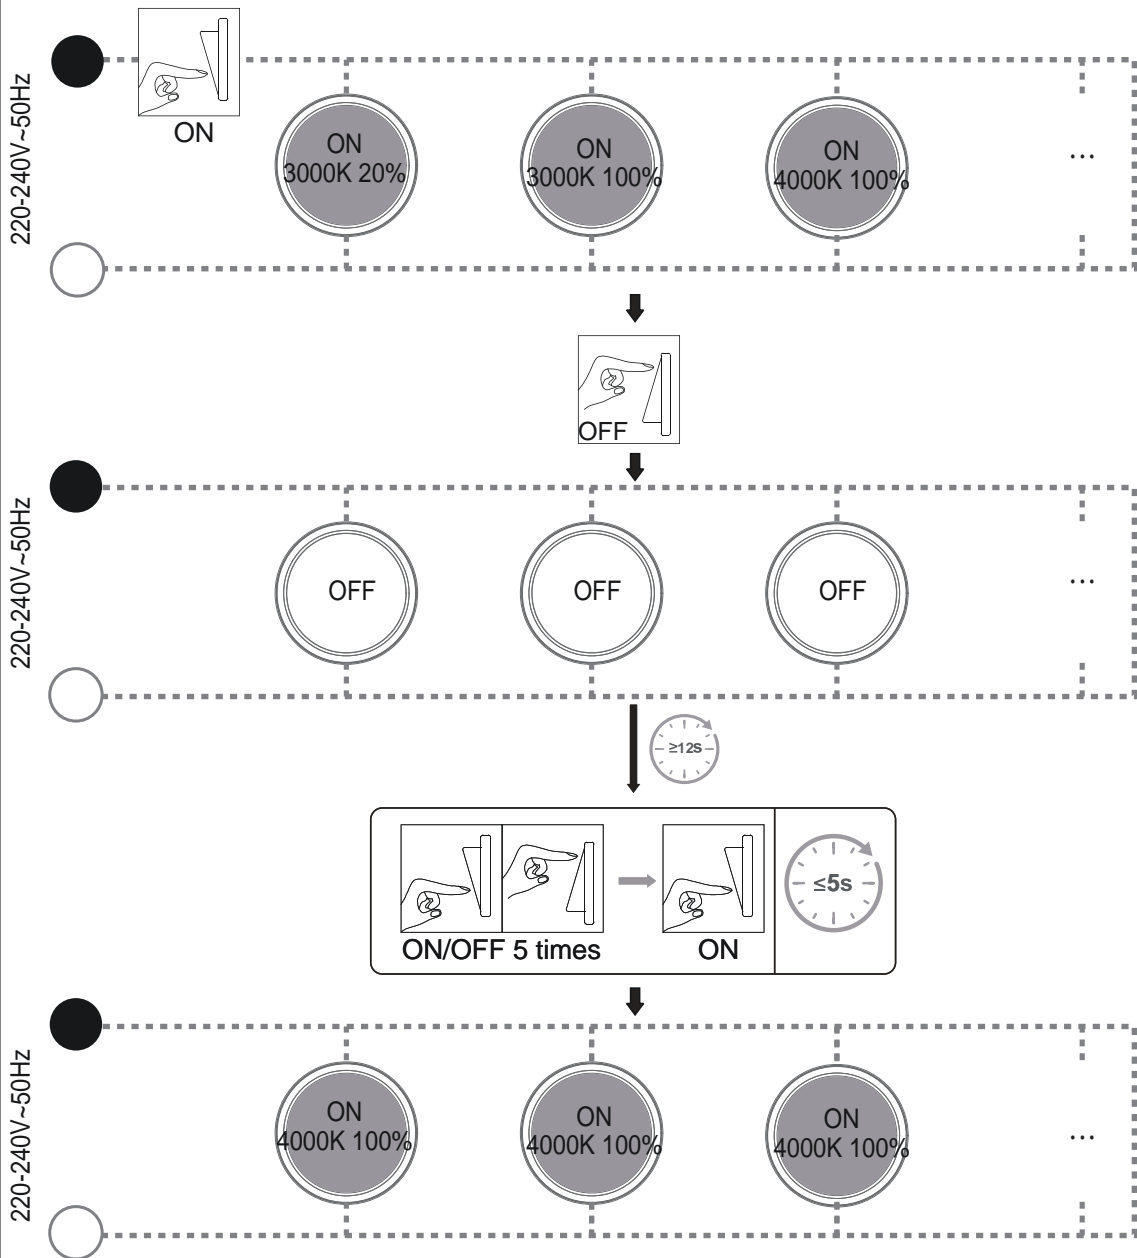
220-240V~50Hz

ON

ON
3000K 20%

ON
3000K 100%

ON
4000K 100%

...

OFF

220-240V~50Hz

OFF

OFF

OFF

...

≥12s

ON/OFF 5 times

ON

≤5s

220-240V~50Hz

ON
4000K 100%

ON
4000K 100%

ON
4000K 100%

...